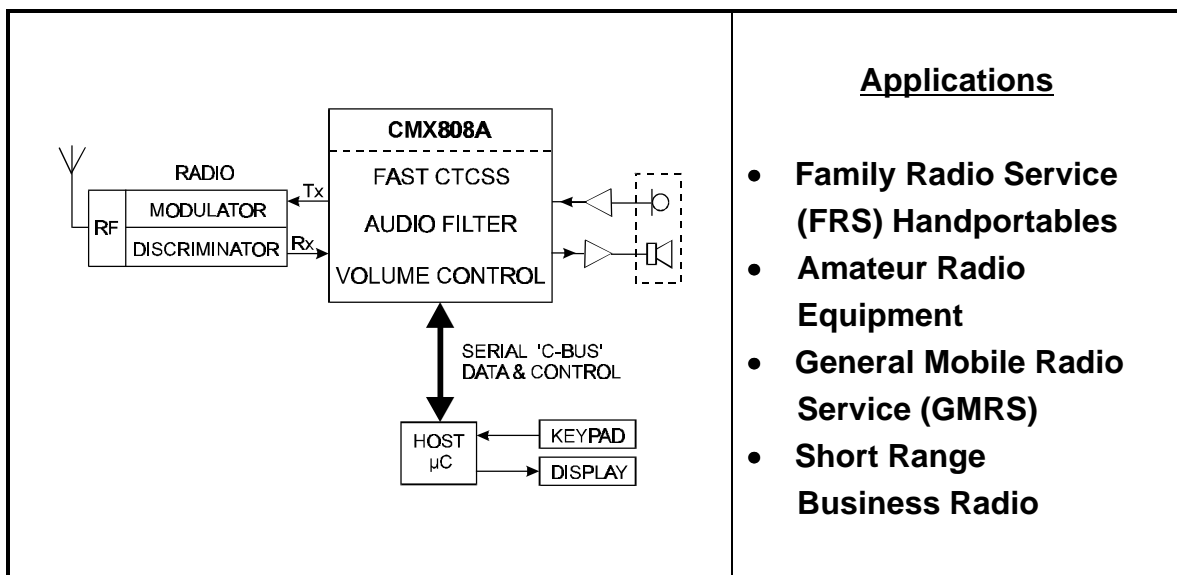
CMX808A

RADIO

RF

MODULATOR

DISCRIMINATOR

Tx

Rx

FAST CTCSS

AUDIO FILTER

VOLUME CONTROL

SERIAL 'C-BUS' DATA & CONTROL

HOST μC

KEYPAD

DISPLAY

Applications

- Family Radio Service (FRS) Handportables
- Amateur Radio Equipment
- General Mobile Radio Service (GMRS)
- Short Range Business Radio